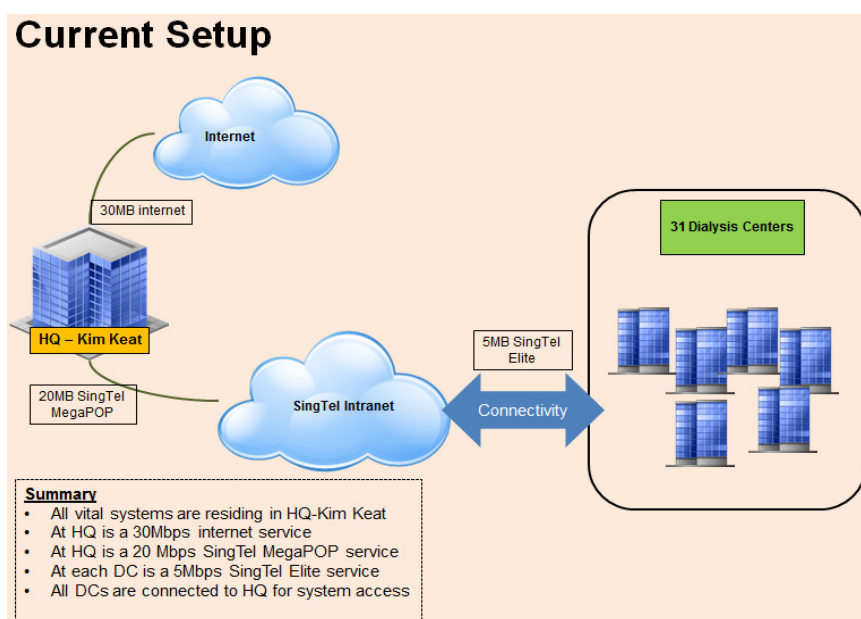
Current Setup

Internet

30MB internet

HQ – Kim Keat

20MB SingTel MegaPOP

SingTel Intranet

5MB SingTel Elite

Connectivity

31 Dialysis Centers

Summary
- All vital systems are residing in HQ-Kim Keat
- At HQ is a 30Mbps internet service
- At HQ is a 20 Mbps SingTel MegaPOP service
- At each DC is a 5Mbps SingTel Elite service
- All DCs are connected to HQ for system access